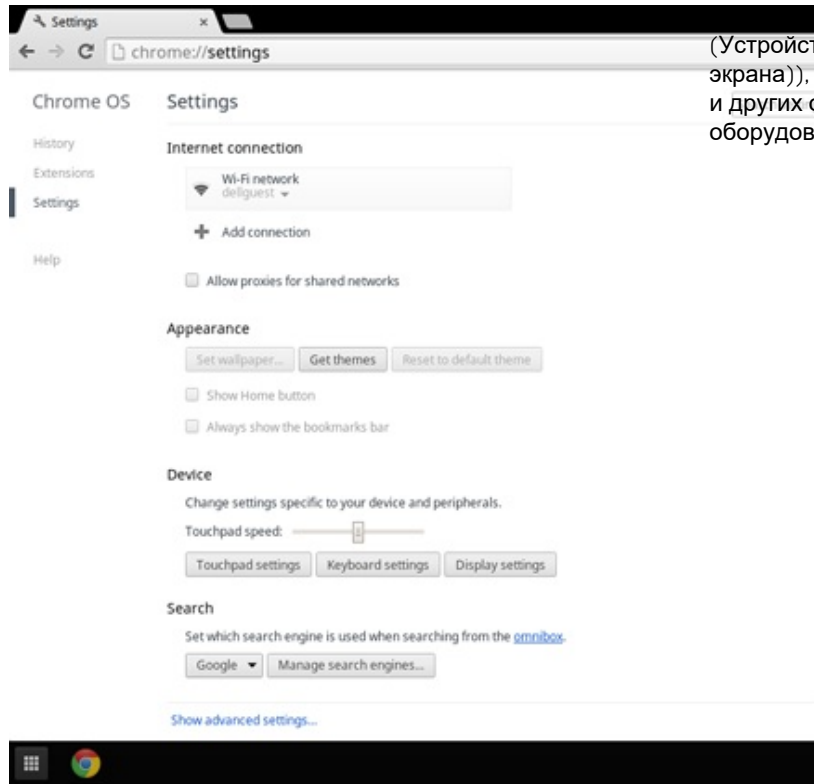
Settings ×

chrome://settings

(Устройст
экрана)),
и других
оборудов

Chrome OS

History
Extensions
Settings

Help

Settings

Internet connection

Wi-Fi network
dellguest

Add connection

Allow proxies for shared networks

Appearance

Set wallpaper... Get themes Reset to default theme

Show Home button

Always show the bookmarks bar

Device

Change settings specific to your device and peripherals.

Touchpad speed:

Touchpad settings Keyboard settings Display settings

Search

Set which search engine is used when searching from the omnibox.

Google Manage search engines...

Show advanced settings...